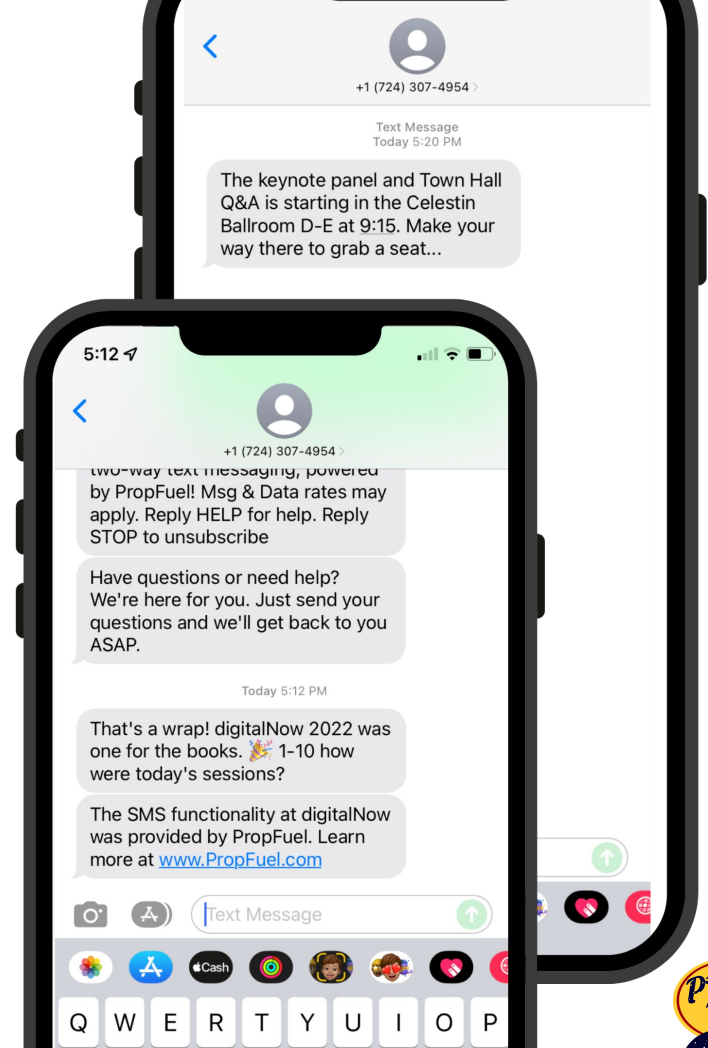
+1 (724) 307-4954

Text Message
Today 5:20 PM

The keynote panel and Town Hall Q&A is starting in the Celestin Ballroom D-E at 9:15. Make your way there to grab a seat...

5:12

+1 (724) 307-4954

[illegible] by PropFuel! Msg & Data rates may apply. Reply HELP for help. Reply STOP to unsubscribe

Have questions or need help? We're here for you. Just send your questions and we'll get back to you ASAP.

Today 5:12 PM

That's a wrap! digitalNow 2022 was one for the books. 🎉 1-10 how were today's sessions?

The SMS functionality at digitalNow was provided by PropFuel. Learn more at www.PropFuel.com

Text Message

Cash

Q W E R T Y U I O P